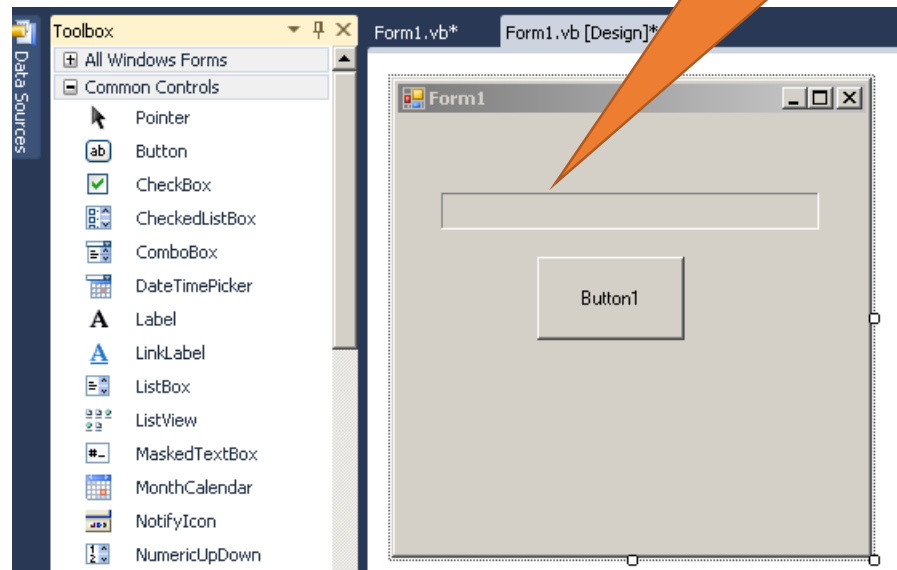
Data Sources

Toolbox

All Windows Forms

Common Controls

Pointer

Button

CheckBox

CheckedListBox

ComboBox

DateTimePicker

Label

LinkLabel

ListBox

ListView

MaskedTextBox

MonthCalendar

NotifyIcon

NumericUpDown

Form1.vb*

Form1.vb [Design]*

Form1

Button1